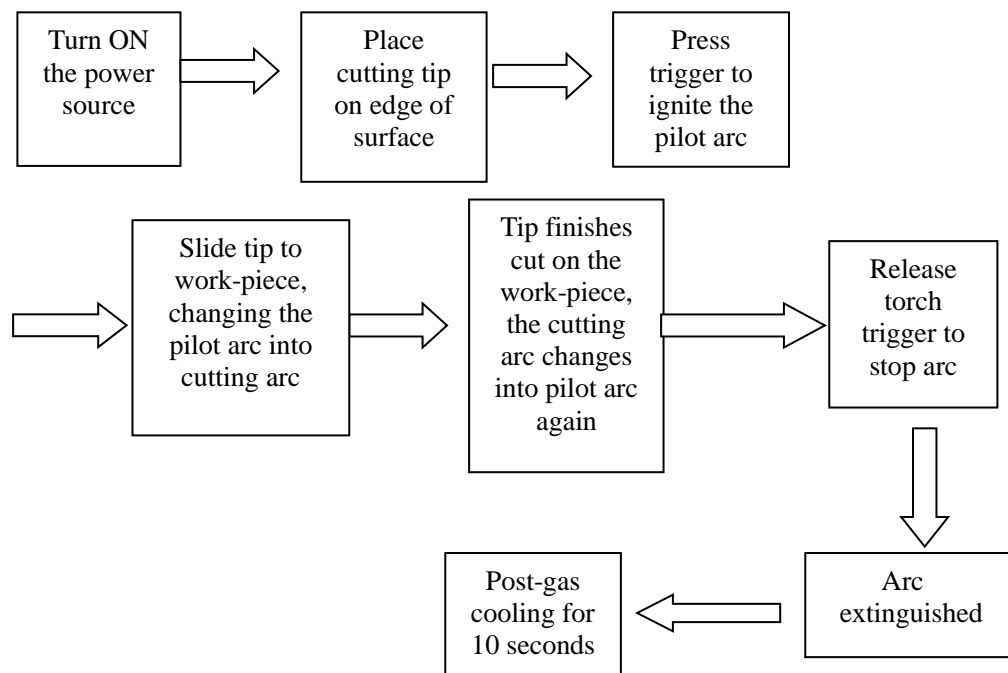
Turn ON the power source

Place cutting tip on edge of surface

Press trigger to ignite the pilot arc

Slide tip to work-piece, changing the pilot arc into cutting arc

Tip finishes cut on the work-piece, the cutting arc changes into pilot arc again

Release torch trigger to stop arc

Arc extinguished

Post-gas cooling for 10 seconds